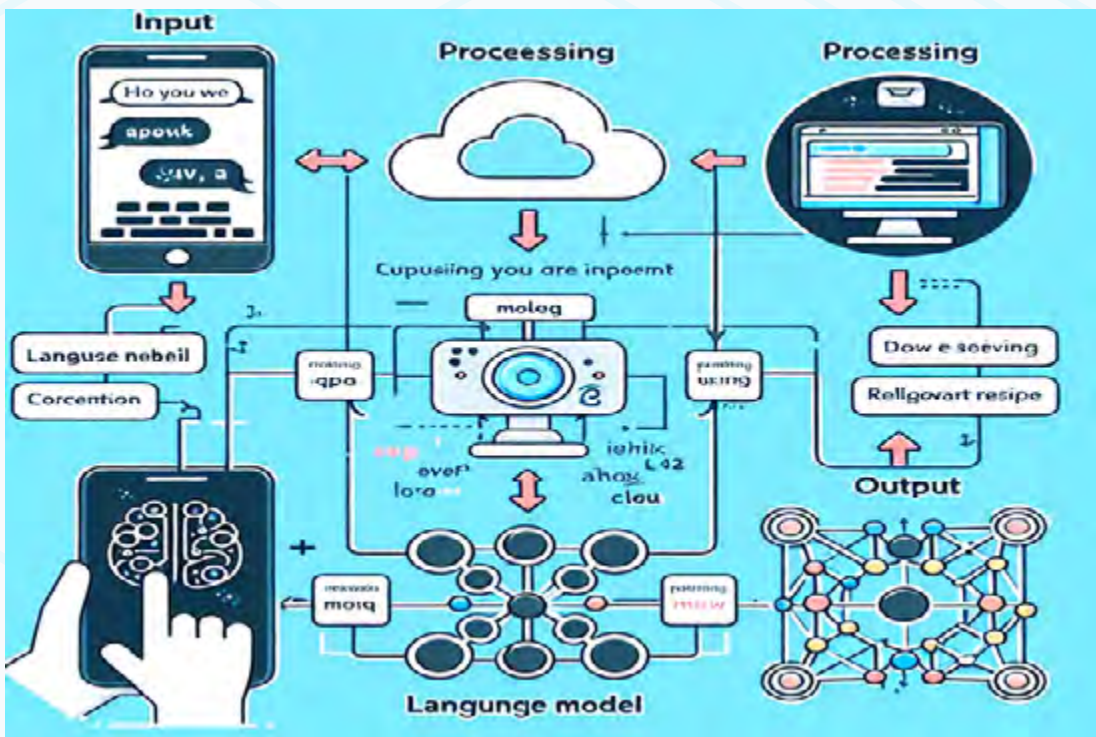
Input

Ho you we

apeuk

!IV, a

Processing

Processing

Cupusiing you are inpeemt

moleg

Languse nebeil

Corcention

mabing ·qpa

pusting uxing

Dow e seeving

Rellgovart resipe

sup

ever

lora

iehik

L42

ahog

cleu

Output

moiq

Langunge model